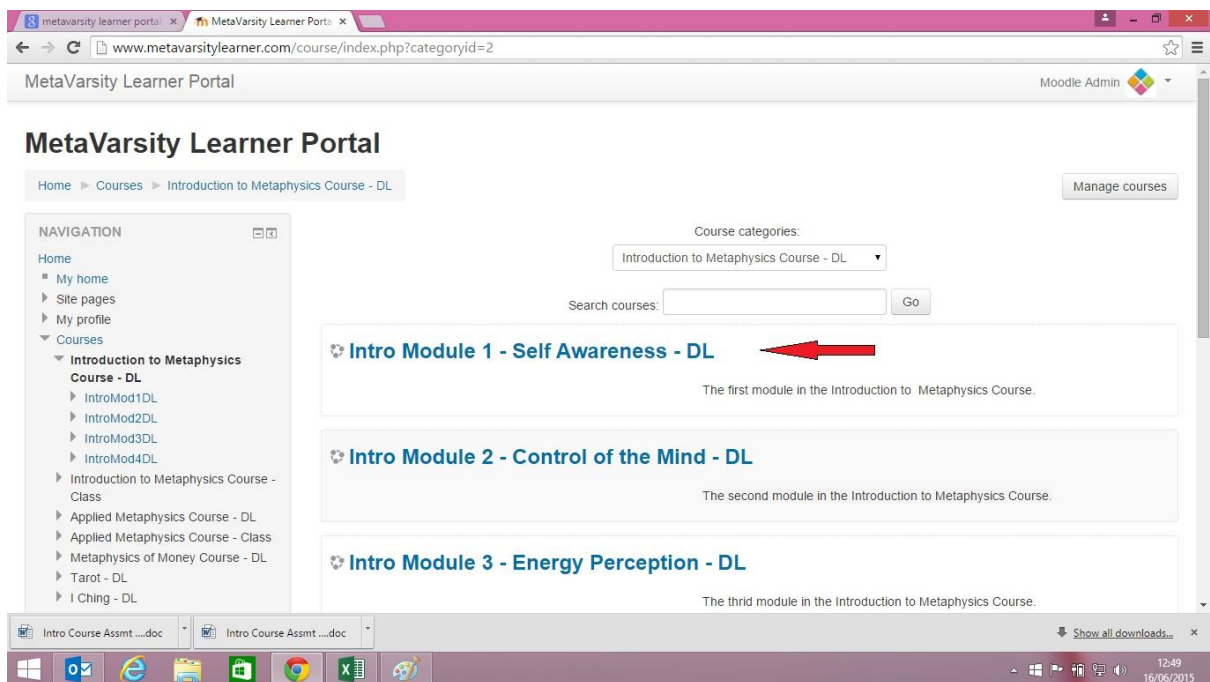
metavarsity learner portal ×
MetaVarsity Learner Porta ×

www.metavarsitylearner.com/course/index.php?categoryid=2

MetaVarsity Learner Portal

Moodle Admin

MetaVarsity Learner Portal

Home ► Courses ► Introduction to Metaphysics Course - DL

Manage courses

NAVIGATION

Home
My home
Site pages
My profile
Courses
Introduction to Metaphysics Course - DL
IntroMod1DL
IntroMod2DL
IntroMod3DL
IntroMod4DL
Introduction to Metaphysics Course - Class
Applied Metaphysics Course - DL
Applied Metaphysics Course - Class
Metaphysics of Money Course - DL
Tarot - DL
I Ching - DL

Course categories:
Introduction to Metaphysics Course - DL

Search courses: Go

Intro Module 1 - Self Awareness - DL

The first module in the Introduction to Metaphysics Course.

Intro Module 2 - Control of the Mind - DL

The second module in the Introduction to Metaphysics Course.

Intro Module 3 - Energy Perception - DL

The thrid module in the Introduction to Metaphysics Course.

Intro Course Assmt ....doc
Intro Course Assmt ....doc

Show all downloads...

12:49
16/06/2015